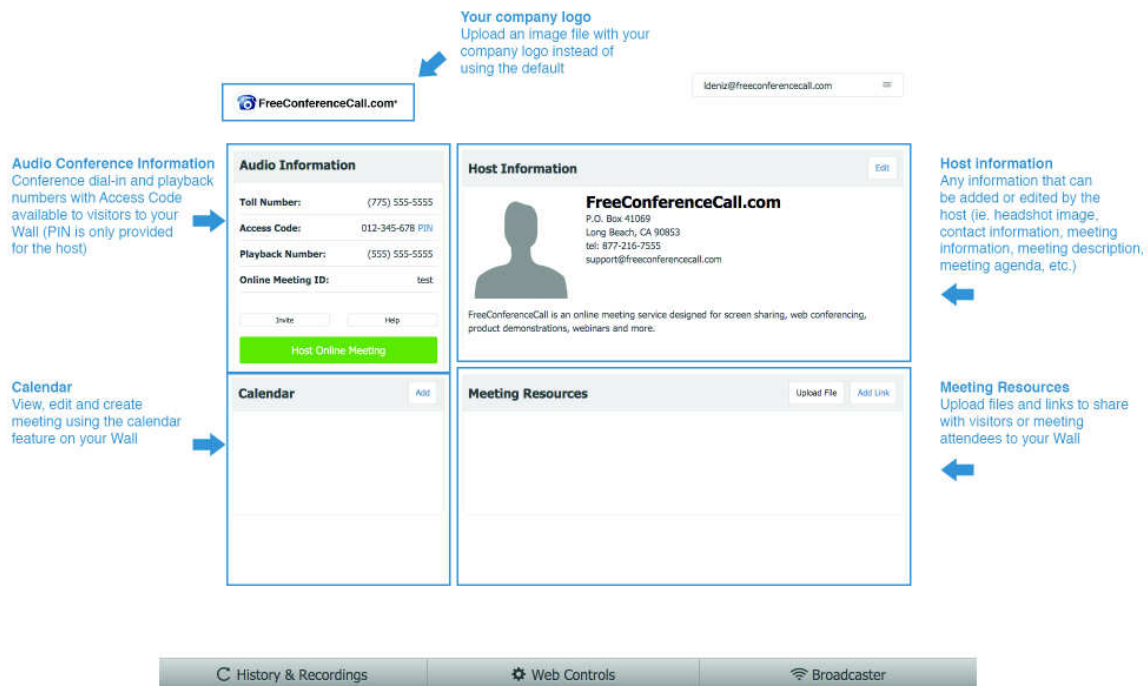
Your company logo
Upload an image file with your company logo instead of using the default

FreeConferenceCall.com

ldeniz@freeconferencecall.com

Audio Conference Information
Conference dial-in and playback numbers with Access Code available to visitors to your Wall (PIN is only provided for the host)

Audio Information

| | |
|---|---|
| Toll Number: | (775) 555-5555 |
| Access Code: | 012-345-678 PIN |
| Playback Number: | (555) 555-5555 |
| Online Meeting ID: | test |

Invite
Help
Host Online Meeting

Host Information
Edit

FreeConferenceCall.com
P.O. Box 41069
Long Beach, CA 90853
tel: 877-216-7555
support@freeconferencecall.com

FreeConferenceCall is an online meeting service designed for screen sharing, web conferencing, product demonstrations, webinars and more.

Host information
Any information that can be added or edited by the host (ie. headshot image, contact information, meeting information, meeting description, meeting agenda, etc.)

Calendar
View, edit and create meeting using the calendar feature on your Wall

Calendar
Add

Meeting Resources
Upload File
Add Link

Meeting Resources
Upload files and links to share with visitors or meeting attendees to your Wall

History & Recordings
Web Controls
Broadcaster